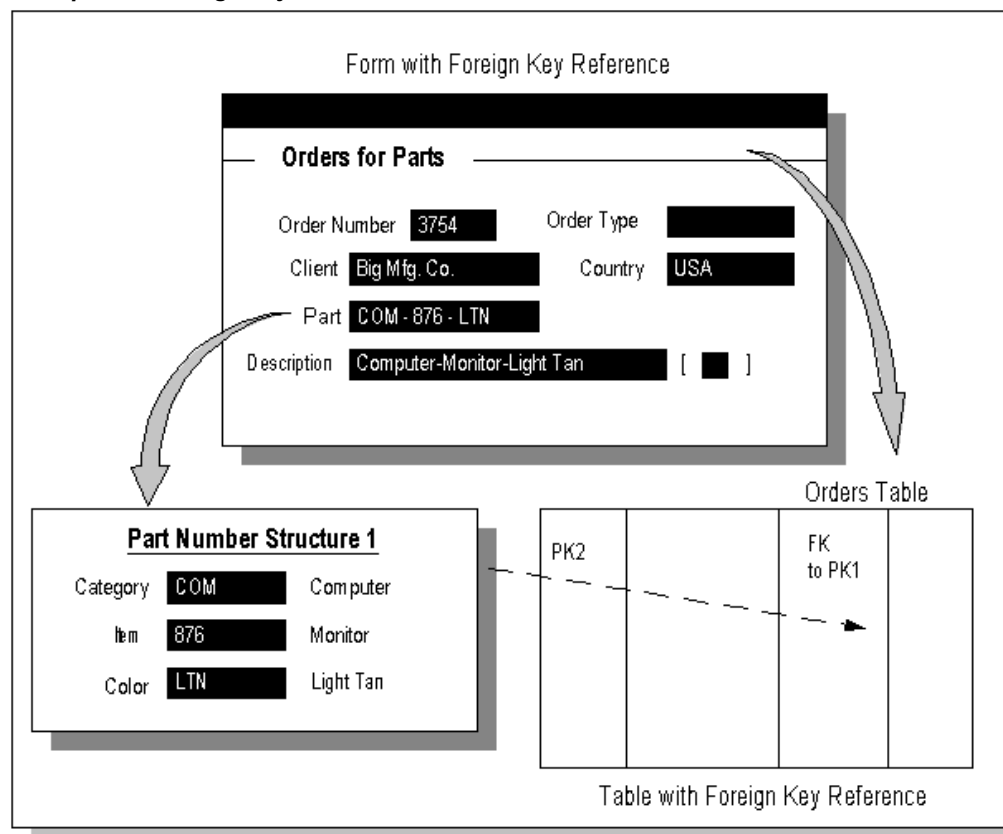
Form with Foreign Key Reference

Orders for Parts

Order Number 3754

Order Type

Client Big Mfg. Co.

Country USA

Part COM - 876 - LTN

Description Computer-Monitor-Light Tan [ ]

Part Number Structure 1

Category COM Computer

Item 876 Monitor

Color LTN Light Tan

Orders Table

PK2

FK to PK1

Table with Foreign Key Reference